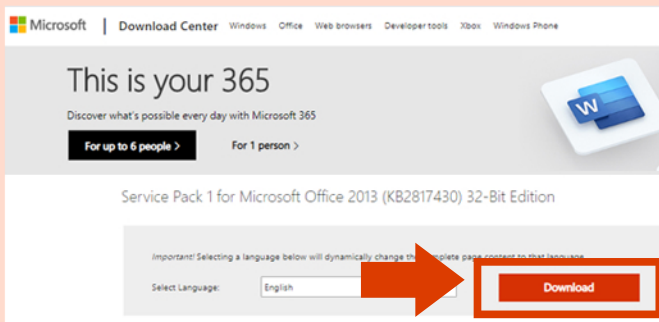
Microsoft | Download Center Windows Office Web browsers Developer tools Xbox Windows Phone

This is your 365

Discover what's possible every day with Microsoft 365

For up to 6 people >

For 1 person >

W

Service Pack 1 for Microsoft Office 2013 (KB2817430) 32-Bit Edition

Important! Selecting a language below will dynamically change the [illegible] page content to that language.

Select Language: English

Download